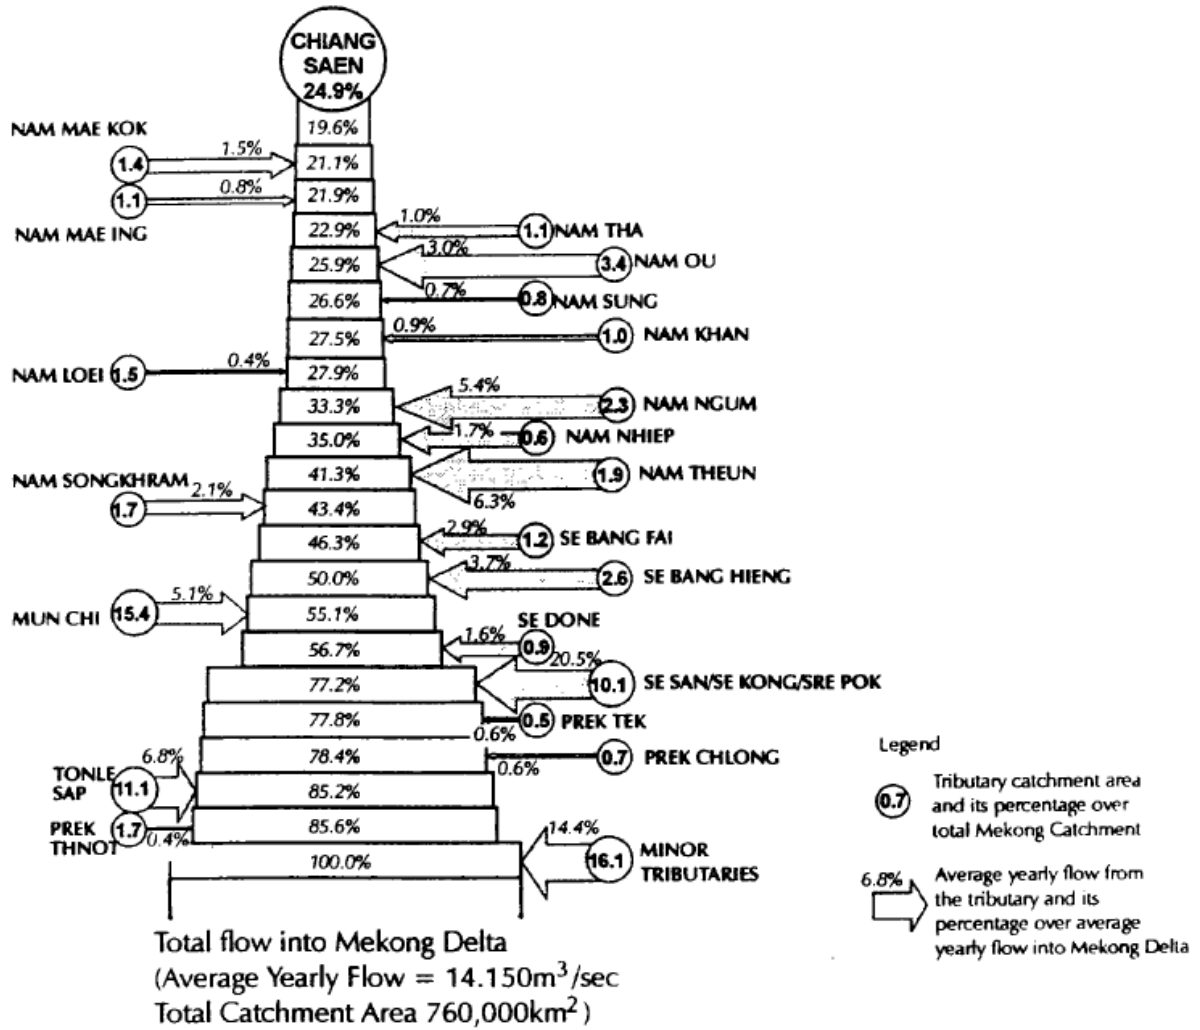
CHIANG SAEN 24.9%

19.6%

NAM MAE KOK 1.4 1.5% 21.1%

1.1 0.8% 21.9%

NAM MAE ING

22.9% 1.0% 1.1 NAM THA

25.9% 3.0% 3.4 NAM OU

26.6% 0.7% 0.8 NAM SUNG

27.5% 0.9% 1.0 NAM KHAN

NAM LOEI 1.5 0.4% 27.9%

33.3% 5.4% 2.3 NAM NGUM

35.0% 1.7% 0.6 NAM NHIEP

41.3% 1.9 NAM THEUN 6.3%

NAM SONGKHRAM 2.1% 1.7 43.4%

46.3% 2.9% 1.2 SE BANG FAI

50.0% 3.7% 2.6 SE BANG HIENG

MUN CHI 15.4 5.1% 55.1%

56.7% 1.6% SE DONE 0.9

77.2% 20.5% 10.1 SE SAN/SE KONG/SRE POK

77.8% 0.5 PREK TEK 0.6%

78.4% 0.7 PREK CHLONG 0.6%

TONLE SAP 11.1 6.8% 85.2%

PREK THNOT 1.7 0.4% 85.6%

100.0% 14.4% 16.1 MINOR TRIBUTARIES

Total flow into Mekong Delta
(Average Yearly Flow = 14.150m$^3$/sec
Total Catchment Area 760,000km$^2$)

Legend

0.7 Tributary catchment area and its percentage over total Mekong Catchment

6.8% Average yearly flow from the tributary and its percentage over average yearly flow into Mekong Delta